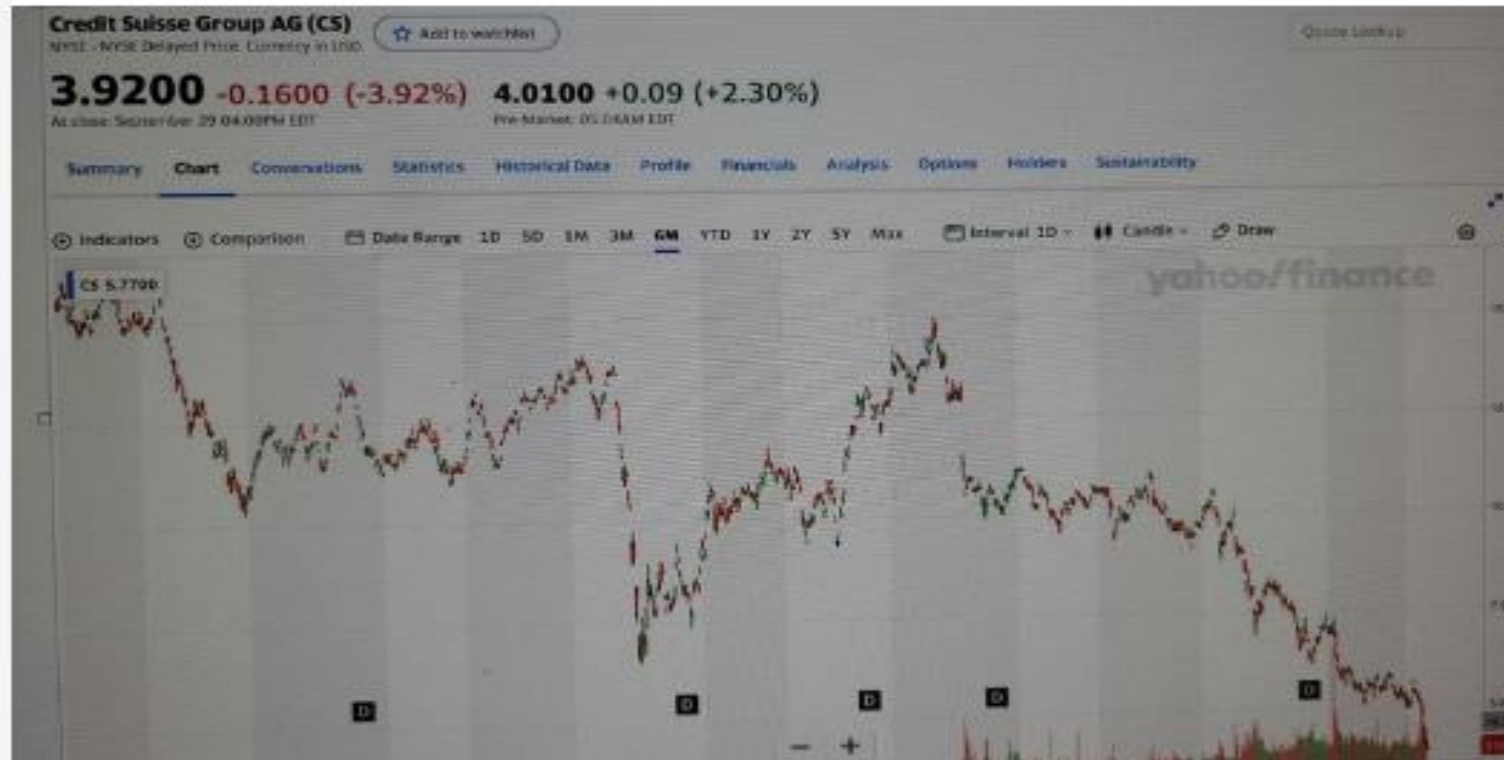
Credit Suisse Group AG (CS)
NYSE - NYSE Delayed Price. Currency in USD

Add to watchlist

Quote Lookup

3.9200 -0.1600 (-3.92%) 4.0100 +0.09 (+2.30%)

At close: September 29 04:00PM EDT

Pre-Market: 05:04AM EDT

Summary Chart Conversations Statistics Historical Data Profile Financials Analysis Options Holders Sustainability

Indicators Comparison Date Range 1D 5D 1M 3M 6M YTD 1Y 2Y 5Y Max Interval 1D Candle Draw

CS 5.7700

yahoo/finance

D D D D D

− +